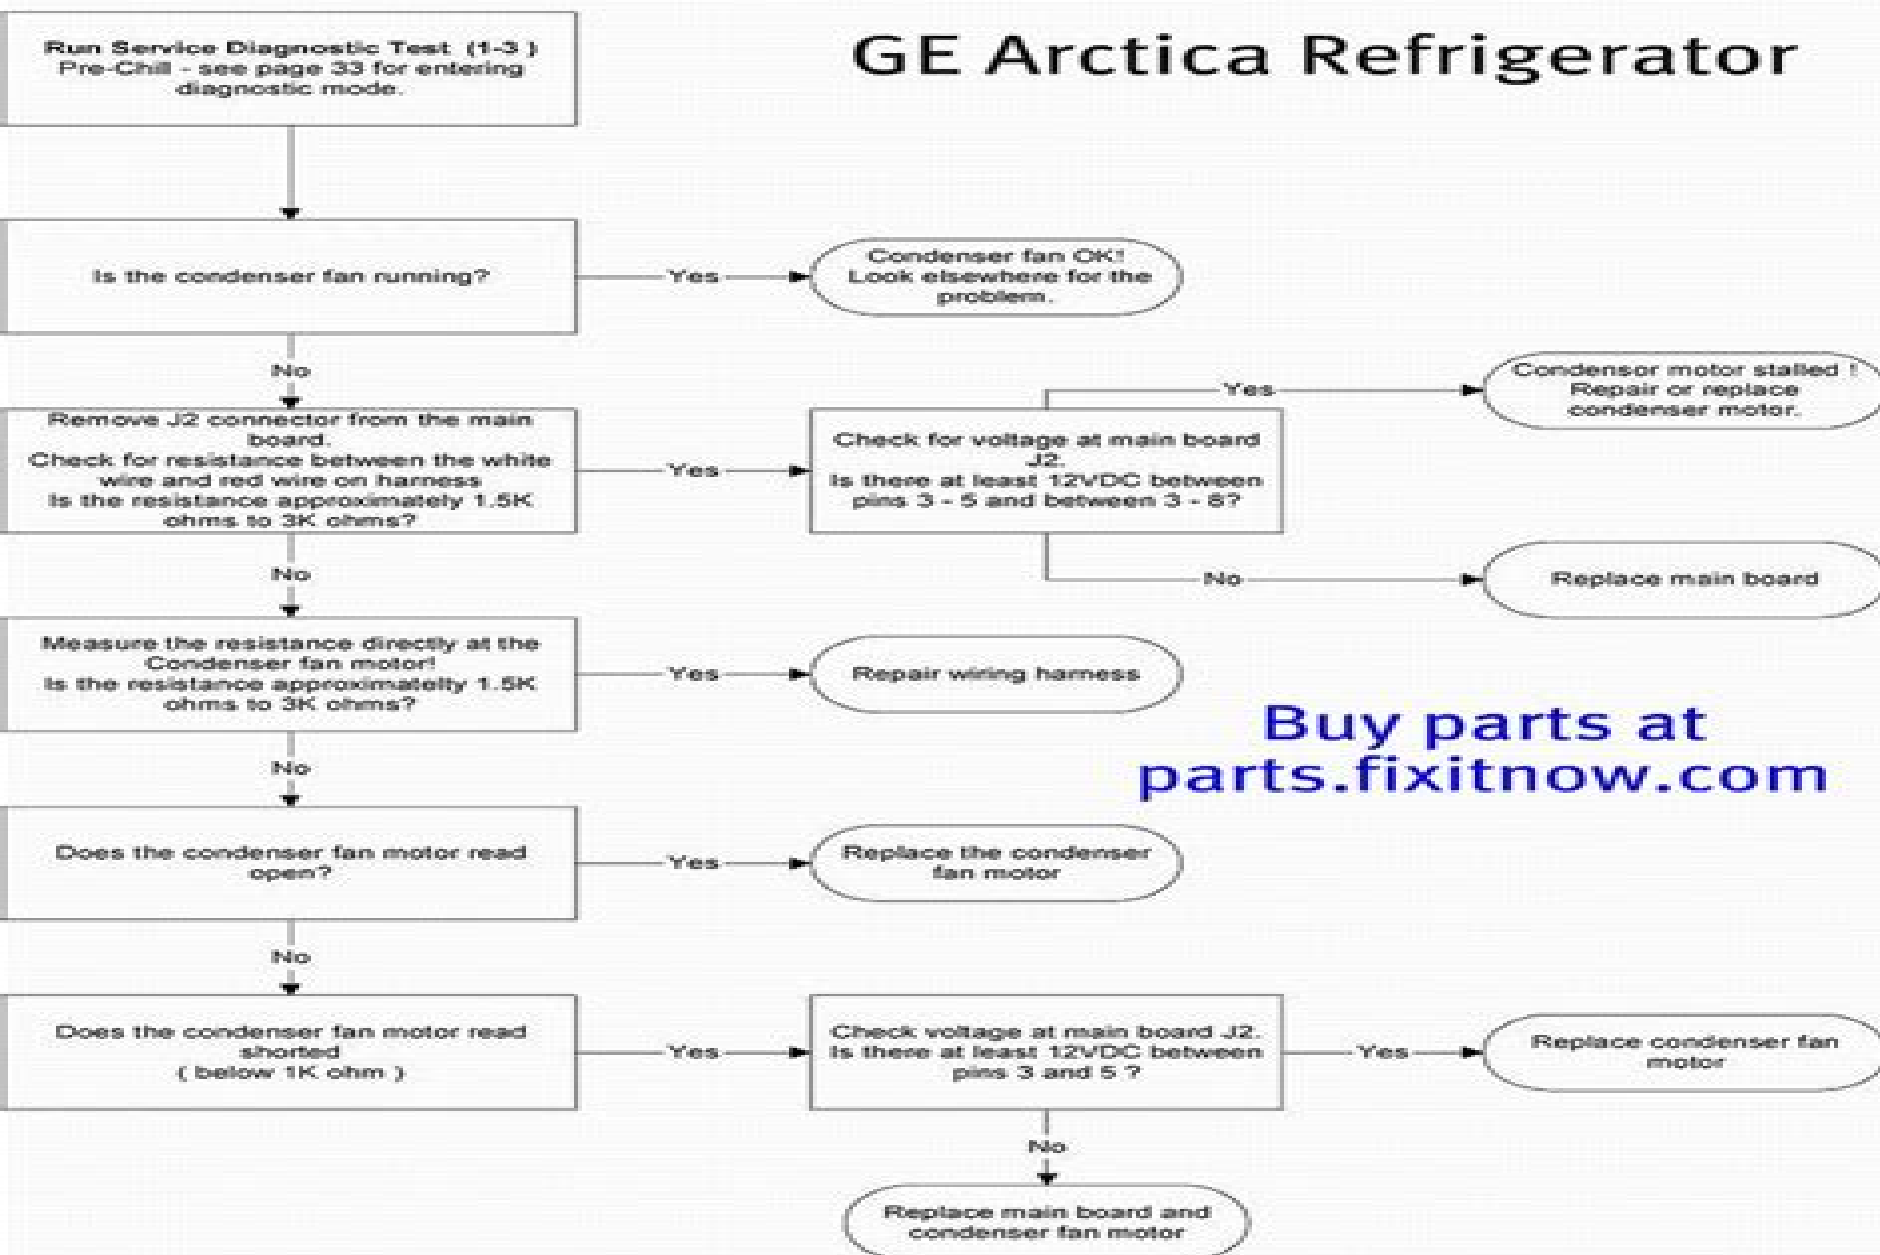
GE Arctica Refrigerator

Run Service Diagnostic Test (1-3) Pre-Chill - see page 33 for entering diagnostic mode.

Is the condenser fan running?

Yes

Condenser fan OK! Look elsewhere for the problem.

No

Remove J2 connector from the main board. Check for resistance between the white wire and red wire on harness Is the resistance approximately 1.5K ohms to 3K ohms?

Yes

Check for voltage at main board J2. Is there at least 12VDC between pins 3 - 5 and between 3 - 6?

Yes

Condensor motor stalled ! Repair or replace condenser motor.

No

Replace main board

No

Measure the resistance directly at the Condenser fan motor! Is the resistance approximatelty 1.5K ohms to 3K ohms?

Yes

Repair wiring harness

Buy parts at parts.fixitnow.com

No

Does the condenser fan motor read open?

Yes

Replace the condenser fan motor

No

Does the condenser fan motor read shorted ( below 1K ohm )

Yes

Check voltage at main board J2. Is there at least 12VDC between pins 3 and 5 ?

Yes

Replace condenser fan motor

No

Replace main board and condenser fan motor